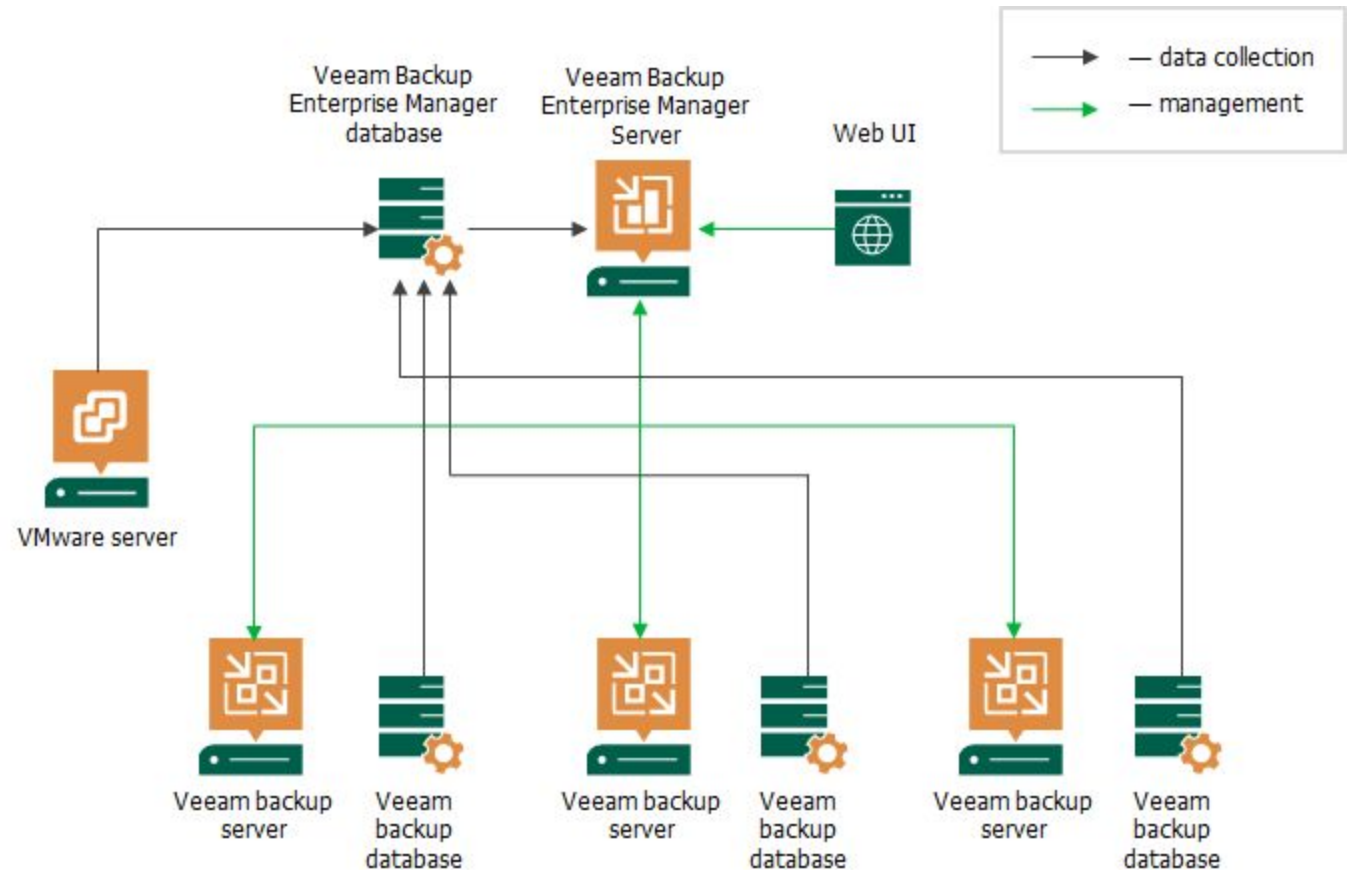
— data collection
— management

Veeam Backup Enterprise Manager database

Veeam Backup Enterprise Manager Server

Web UI

VMware server

Veeam backup server

Veeam backup database

Veeam backup server

Veeam backup database

Veeam backup server

Veeam backup database